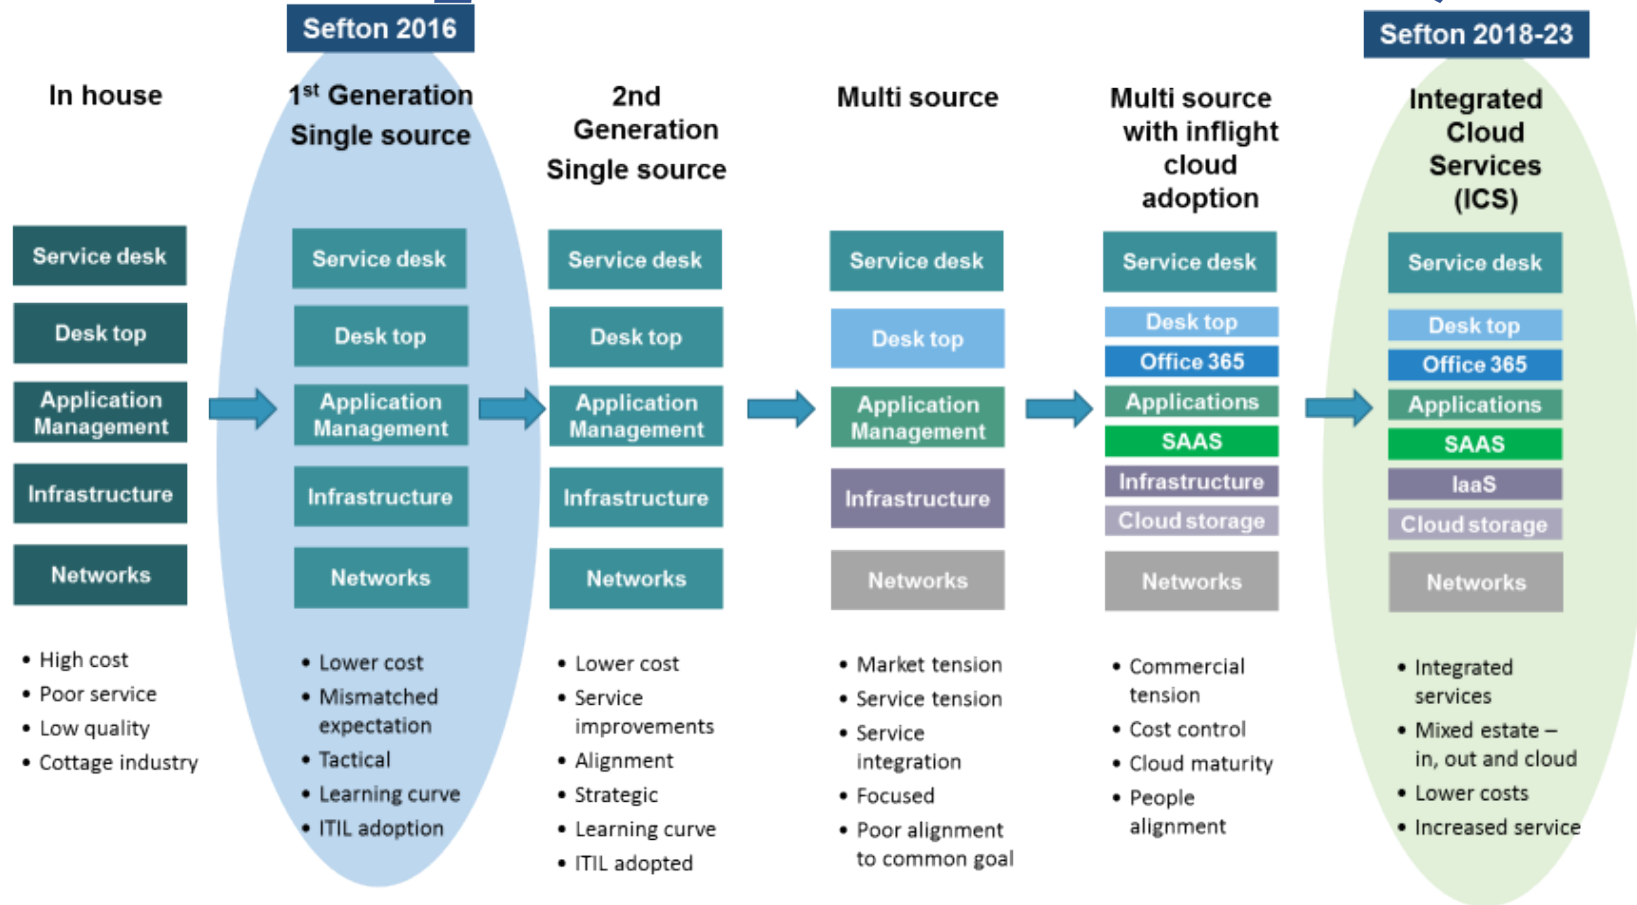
Sefton 2016

Sefton 2018-23

In house

Service desk

Desk top

Application Management

Infrastructure

Networks

• High cost
• Poor service
• Low quality
• Cottage industry

$1^{st}$ Generation Single source

Service desk

Desk top

Application Management

Infrastructure

Networks

• Lower cost
• Mismatched expectation
• Tactical
• Learning curve
• ITIL adoption

2nd Generation Single source

Service desk

Desk top

Application Management

Infrastructure

Networks

• Lower cost
• Service improvements
• Alignment
• Strategic
• Learning curve
• ITIL adopted

Multi source

Service desk

Desk top

Application Management

Infrastructure

Networks

• Market tension
• Service tension
• Service integration
• Focused
• Poor alignment to common goal

Multi source with inflight cloud adoption

Service desk

Desk top

Office 365

Applications

SAAS

Infrastructure

Cloud storage

Networks

• Commercial tension
• Cost control
• Cloud maturity
• People alignment

Integrated Cloud Services (ICS)

Service desk

Desk top

Office 365

Applications

SAAS

IaaS

Cloud storage

Networks

• Integrated services
• Mixed estate – in, out and cloud
• Lower costs
• Increased service